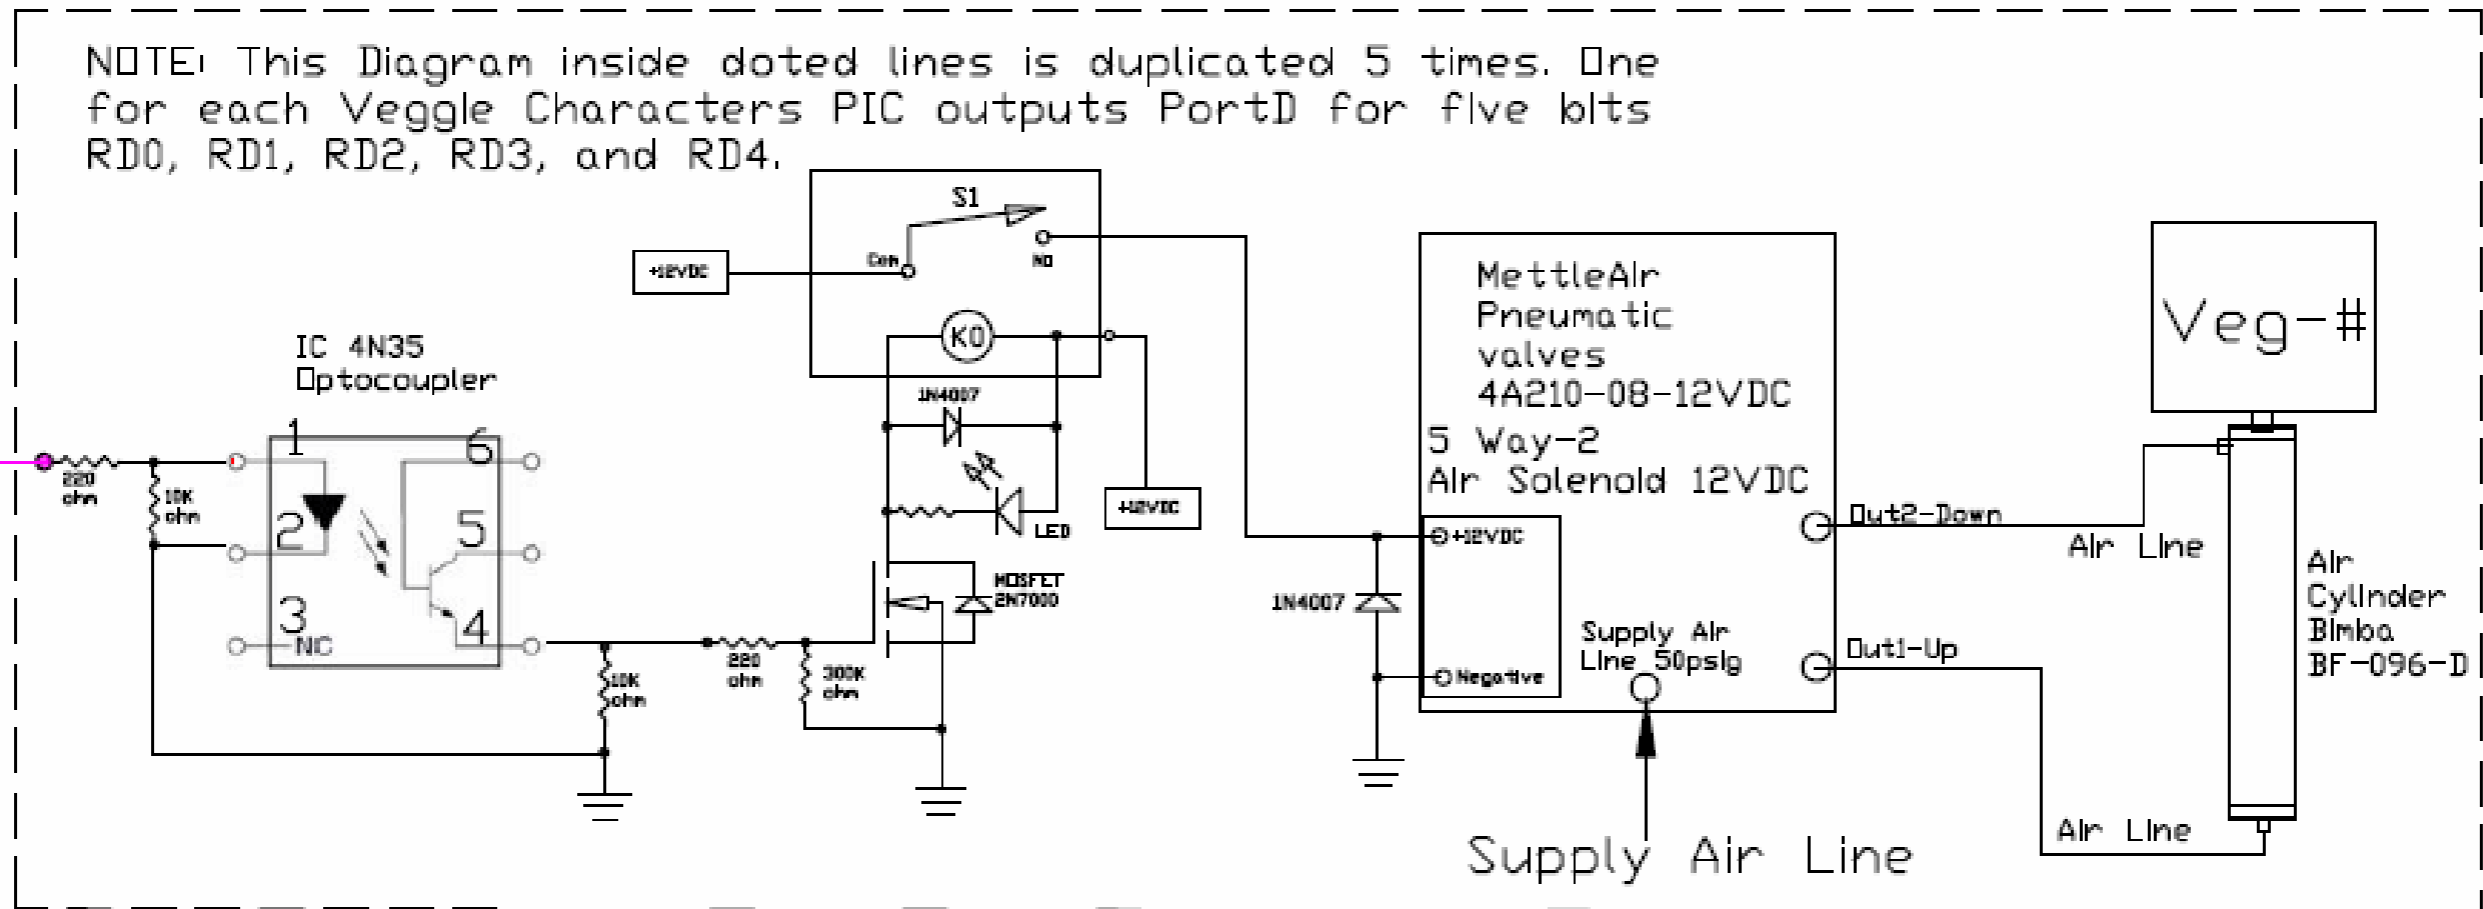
NOTE: This Diagram inside doted lines is duplicated 5 times. One for each Veggie Characters PIC outputs PortD for five bits RD0, RD1, RD2, RD3, and RD4.

S1
Com
NO
+12VDC
K0
1N4007
LED
+12VDC
MOSFET 2N7000
IC 4N35 Optocoupler
1
2
3
NC
4
5
6
220 ohm
10K ohm
10K ohm
220 ohm
300K ohm
1N4007
MettleAir Pneumatic valves 4A210-08-12VDC
5 Way-2 Air Solenoid 12VDC
+12VDC
Negative
Supply Air Line 50psig
Out2-Down
Out1-Up
Air Line
Air Line
Veg-#
Air Cylinder Bimba BF-096-D
Supply Air Line